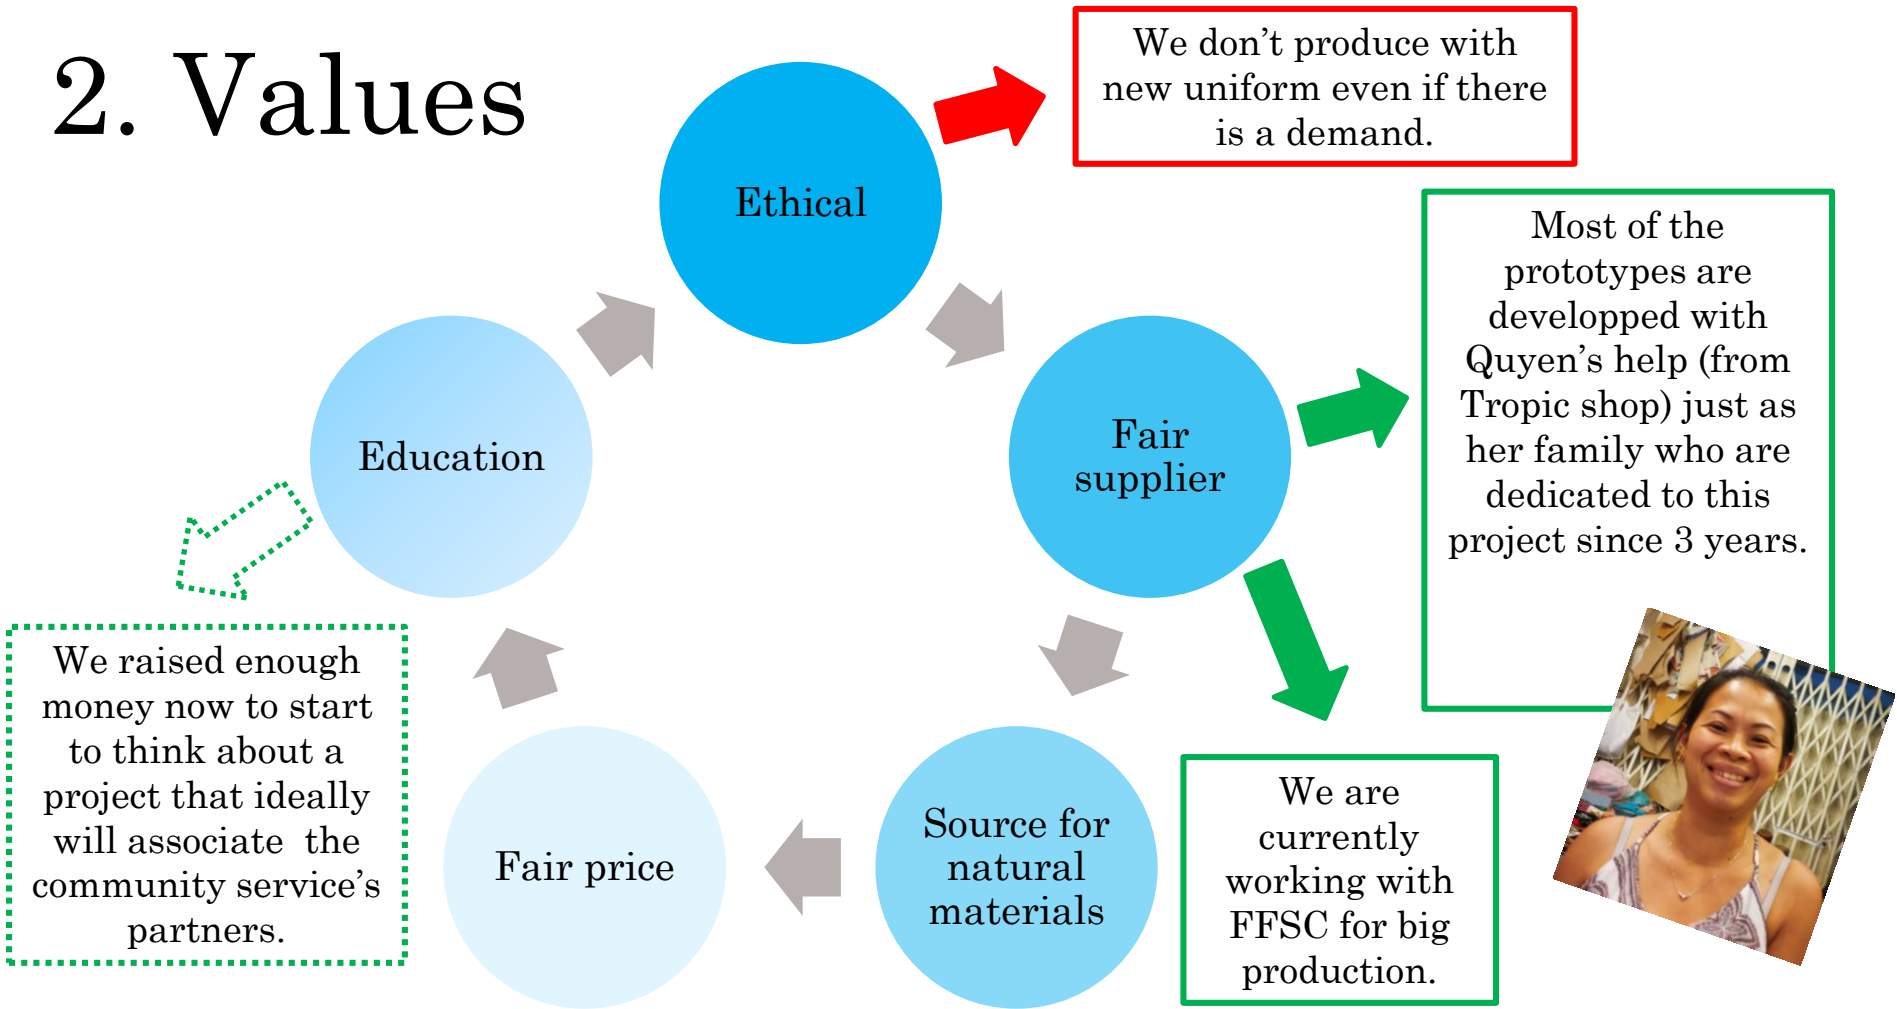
2. Values

Ethical

We don't produce with new uniform even if there is a demand.

Fair supplier

Most of the prototypes are developped with Quyen's help (from Tropic shop) just as her family who are dedicated to this project since 3 years.

Source for natural materials

We are currently working with FFSC for big production.

Fair price

Education

We raised enough money now to start to think about a project that ideally will associate the community service's partners.